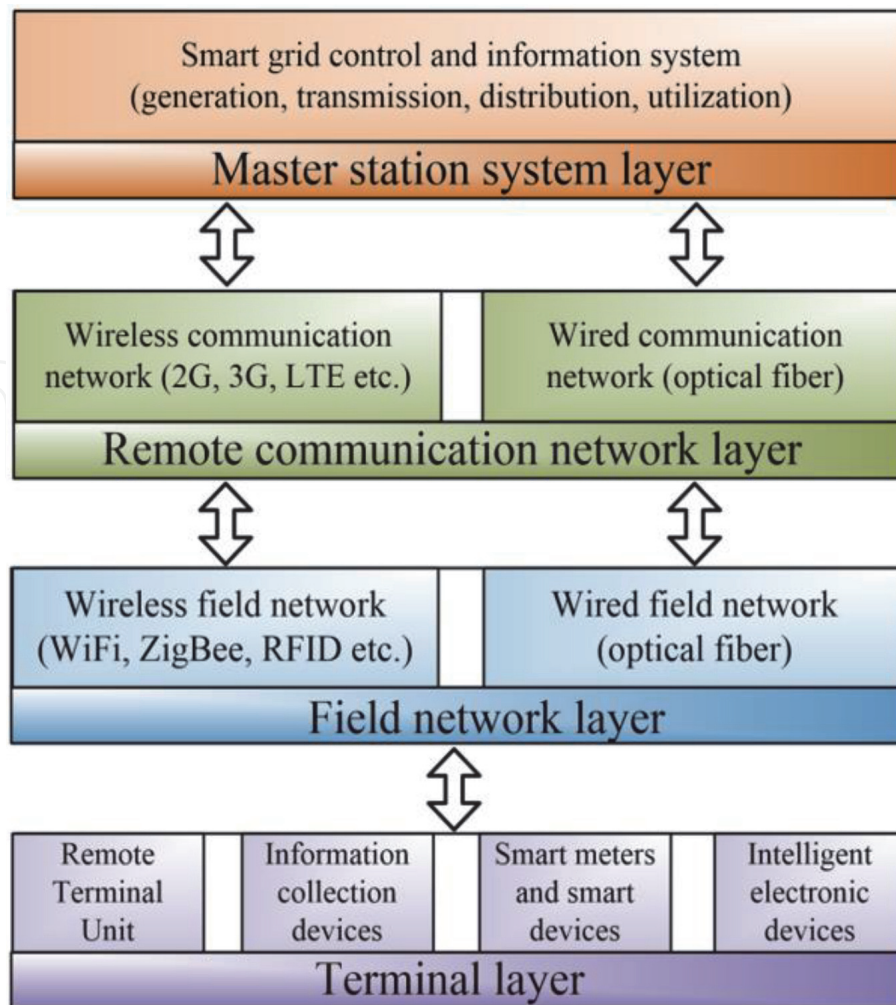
Smart grid control and information system
(generation, transmission, distribution, utilization)

Master station system layer

Wireless communication network (2G, 3G, LTE etc.)

Wired communication network (optical fiber)

Remote communication network layer

Wireless field network (WiFi, ZigBee, RFID etc.)

Wired field network (optical fiber)

Field network layer

Remote Terminal Unit

Information collection devices

Smart meters and smart devices

Intelligent electronic devices

Terminal layer